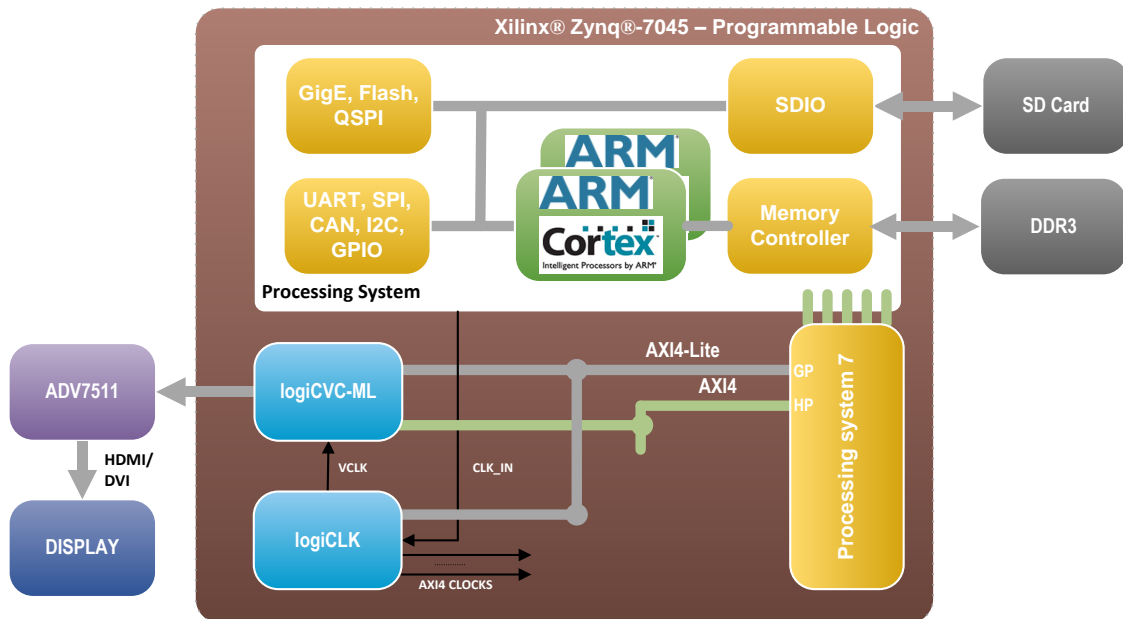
Xilinx® Zynq®-7045 – Programmable Logic

GigE, Flash, QSPI

SDIO

SD Card

ARM

ARM

Cortex

Intelligent Processors by ARM®

UART, SPI, CAN, I2C, GPIO

Memory Controller

DDR3

Processing System

AXI4-Lite

ADV7511

logiCVC-ML

GP

AXI4

HP

HDMI/ DVI

VCLK

CLK_IN

Processing system 7

DISPLAY

logiCLK

AXI4 CLOCKS